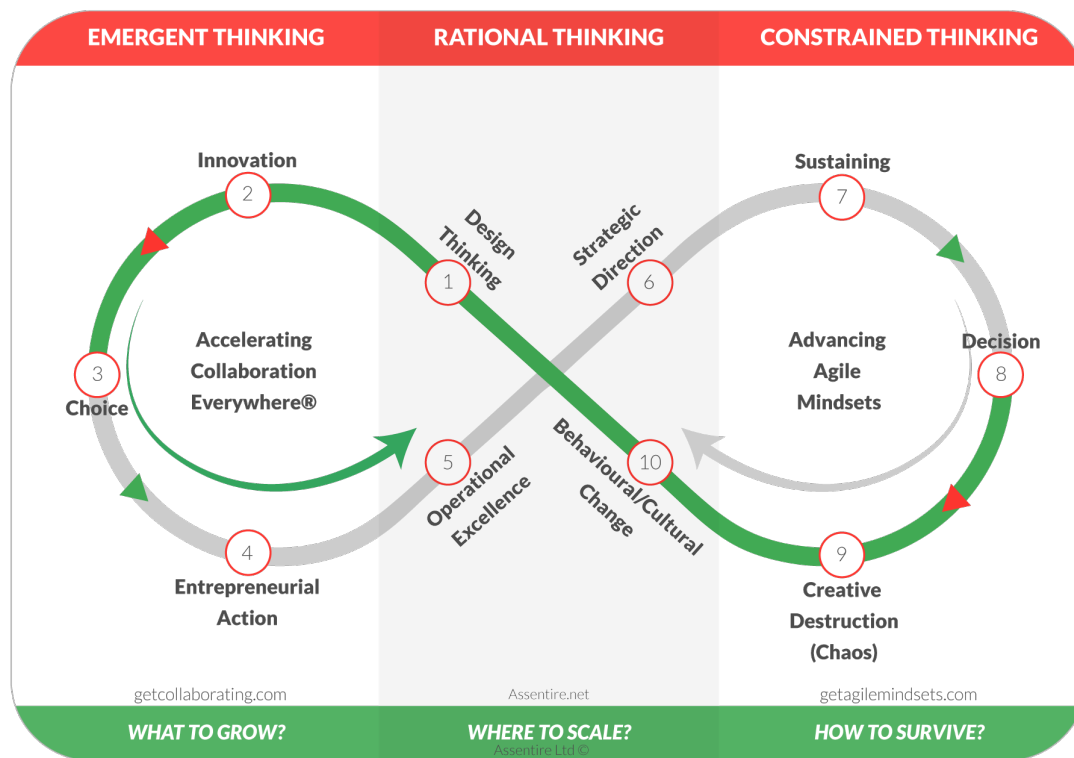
EMERGENT THINKING

RATIONAL THINKING

CONSTRAINED THINKING

Innovation
2

Design Thinking
1

Strategic Direction
6

Sustaining
7

Accelerating Collaboration Everywhere®

3
Choice

Advancing Agile Mindsets

Decision
8

5
Operational Excellence

10
Behavioural/Cultural Change

4
Entrepreneurial Action

9
Creative Destruction (Chaos)

getcollaborating.com

Assentire.net

getagilemindsets.com

WHAT TO GROW?

WHERE TO SCALE?

HOW TO SURVIVE?

Assentire Ltd ©